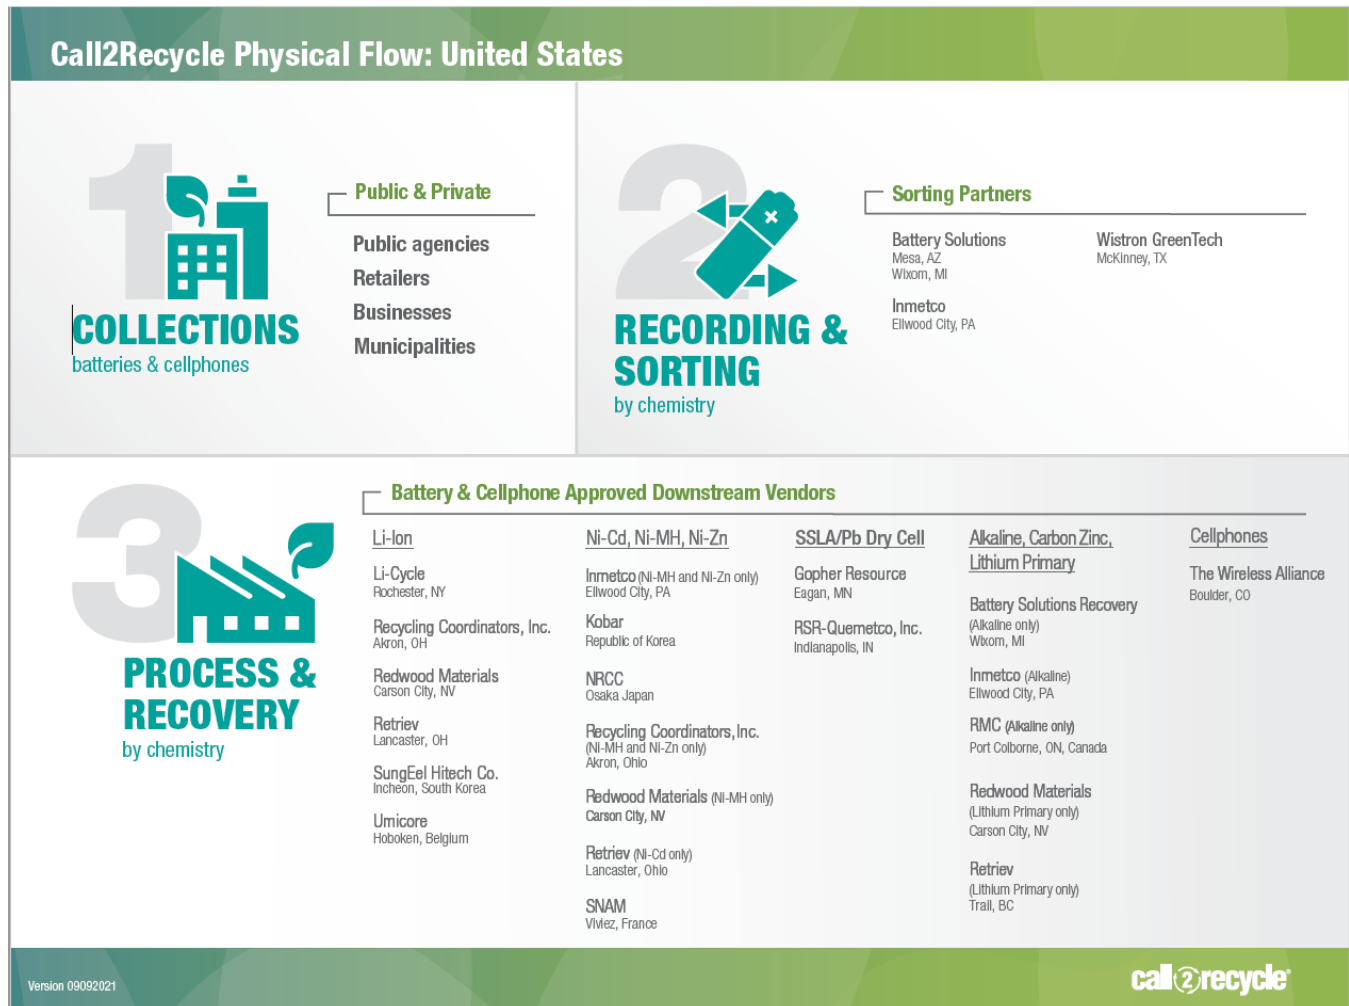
Call2Recycle Physical Flow: United States

1
COLLECTIONS
batteries & cellphones

Public & Private
Public agencies
Retailers
Businesses
Municipalities

2
RECORDING & SORTING
by chemistry

Sorting Partners
Battery Solutions
Mesa, AZ
Wixom, MI

Inmetco
Ellwood City, PA

Wistron GreenTech
McKinney, TX

3
PROCESS & RECOVERY
by chemistry

Battery & Cellphone Approved Downstream Vendors

Li-Ion
Li-Cycle
Rochester, NY
Recycling Coordinators, Inc.
Akron, OH
Redwood Materials
Carson City, NV
Retriev
Lancaster, OH
SungEel Hitech Co.
Incheon, South Korea
Umicore
Hoboken, Belgium

Ni-Cd, Ni-MH, Ni-Zn
Inmetco (Ni-MH and Ni-Zn only)
Ellwood City, PA
Kobar
Republic of Korea
NRCC
Osaka Japan
Recycling Coordinators, Inc.
(Ni-MH and Ni-Zn only)
Akron, Ohio
Redwood Materials (Ni-MH only)
Carson City, NV
Retriev (Ni-Cd only)
Lancaster, Ohio
SNAM
Viviez, France

SSLA/Pb Dry Cell
Gopher Resource
Eagan, MN
RSR-Quemetco, Inc.
Indianapolis, IN

Alkaline, Carbon Zinc, Lithium Primary
Battery Solutions Recovery
(Alkaline only)
Wixom, MI
Inmetco (Alkaline)
Ellwood City, PA
RMC (Alkaline only)
Port Colborne, ON, Canada
Redwood Materials
(Lithium Primary only)
Carson City, NV
Retriev
(Lithium Primary only)
Trail, BC

Cellphones
The Wireless Alliance
Boulder, CO

Version 09092021
call2recycle